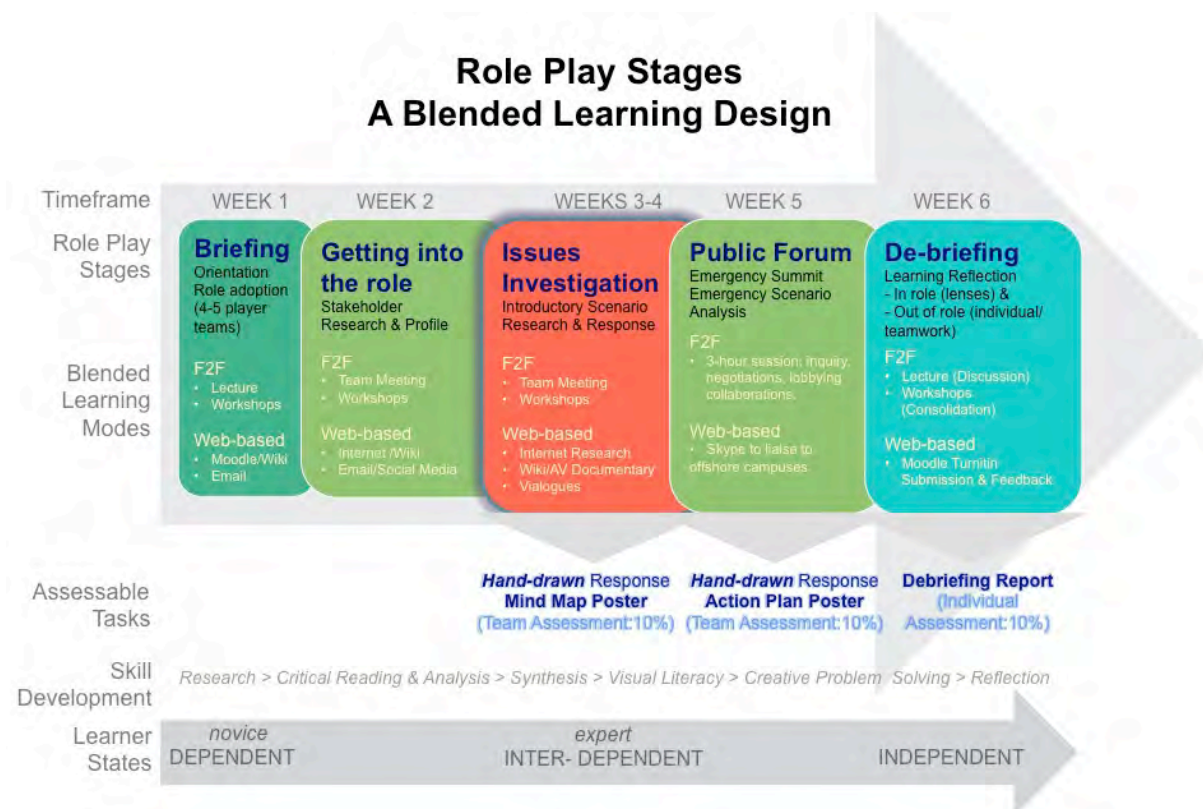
Role Play Stages
A Blended Learning Design

Timeframe
WEEK 1
WEEK 2
WEEKS 3-4
WEEK 5
WEEK 6

Role Play Stages

Blended Learning Modes

Briefing
Orientation
Role adoption (4-5 player teams)
F2F
• Lecture
• Workshops
Web-based
• Moodle/Wiki
• Email

Getting into the role
Stakeholder Research & Profile
F2F
• Team Meeting
• Workshops
Web-based
• Internet /Wiki
• Email/Social Media

Issues Investigation
Introductory Scenario Research & Response
F2F
• Team Meeting
• Workshops
Web-based
• Internet Research
• Wiki/AV Documentary
• Vialogues

Public Forum
Emergency Summit
Emergency Scenario Analysis
F2F
• 3-hour session: inquiry, negotiations, lobbying collaborations.
Web-based
• Skype to liaise to offshore campuses

De-briefing
Learning Reflection
- In role (lenses) &
- Out of role (individual/ teamwork)
F2F
• Lecture (Discussion)
• Workshops (Consolidation)
Web-based
• Moodle Turnitin Submission & Feedback

Assessable Tasks
*Hand-drawn* Response
Mind Map Poster
(Team Assessment:10%)
*Hand-drawn* Response
Action Plan Poster
(Team Assessment:10%)
Debriefing Report
(Individual Assessment:10%)

Skill Development
Research > Critical Reading & Analysis > Synthesis > Visual Literacy > Creative Problem Solving > Reflection

Learner States
novice
DEPENDENT
expert
INTER- DEPENDENT
INDEPENDENT